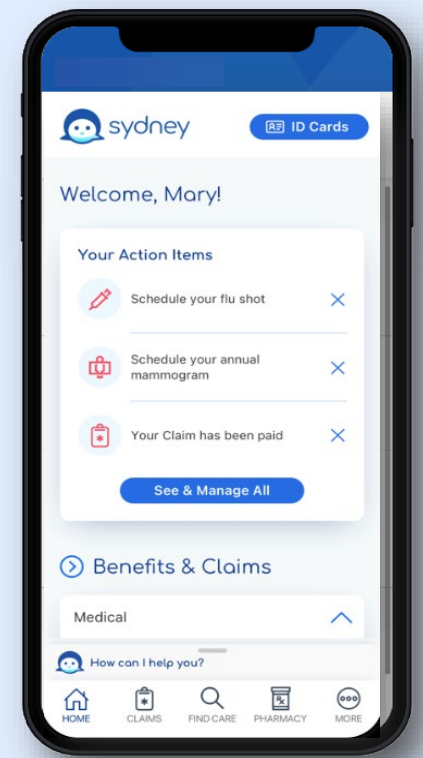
sydney

ID Cards

Welcome, Mary!

Your Action Items

Schedule your flu shot

Schedule your annual mammogram

Your Claim has been paid

See & Manage All

Benefits & Claims

Medical

How can I help you?

HOME CLAIMS FIND CARE PHARMACY MORE